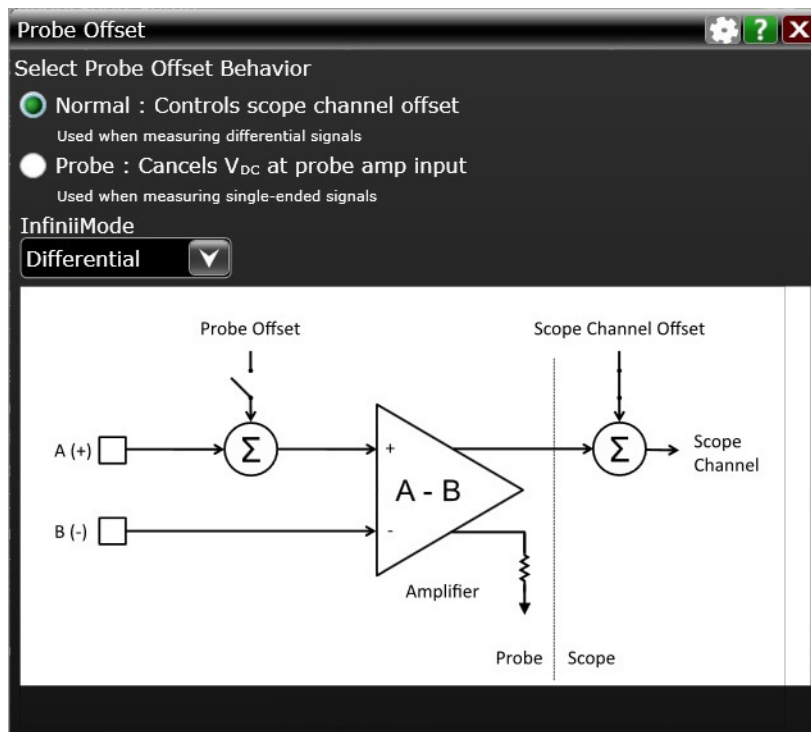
Probe Offset

Select Probe Offset Behavior

Normal : Controls scope channel offset

Used when measuring differential signals

Probe : Cancels $V_{DC}$ at probe amp input

Used when measuring single-ended signals

InfiniiMode

Differential

Probe Offset

Scope Channel Offset

A (+)

$\Sigma$

+

A - B

-

B (-)

$\Sigma$

Scope Channel

Amplifier

Probe

Scope